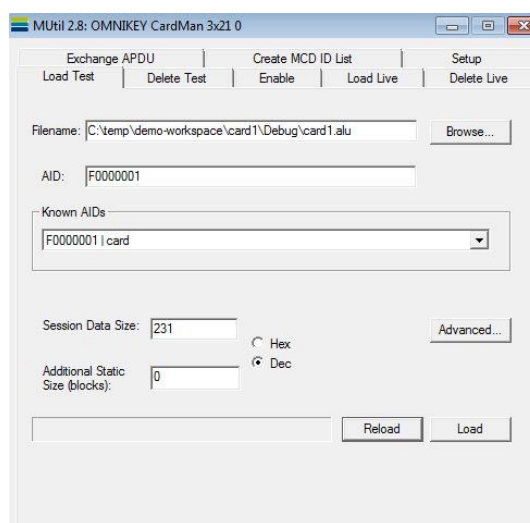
MUtil 2.8: OMNIKEY CardMan 3x21 0

Exchange APDU | Create MCD ID List | Setup
Load Test | Delete Test | Enable | Load Live | Delete Live

Filename: C:\temp\demo-workspace\card1\Debug\card1.alu

Browse...

AID: F0000001

Known AIDs

F0000001 | card

Session Data Size: 231

Hex

Dec

Advanced...

Additional Static Size (blocks): 0

Reload

Load